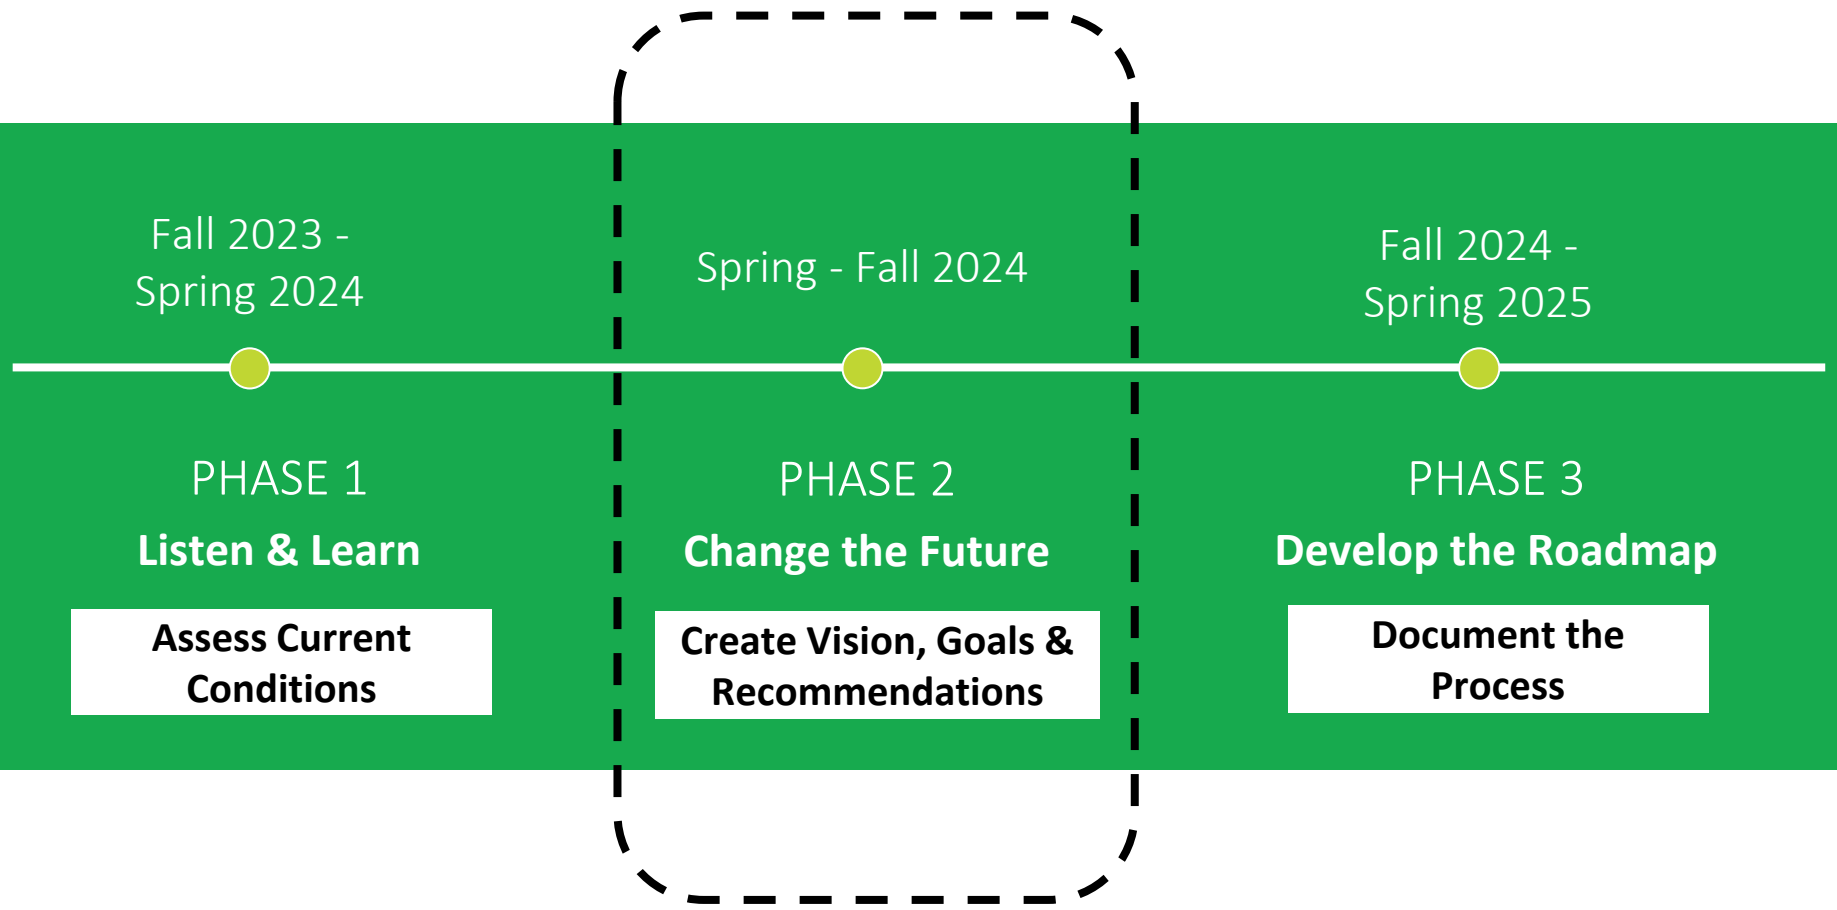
Fall 2023 - Spring 2024

PHASE 1

Listen & Learn

Assess Current Conditions

Spring - Fall 2024

PHASE 2

Change the Future

Create Vision, Goals & Recommendations

Fall 2024 - Spring 2025

PHASE 3

Develop the Roadmap

Document the Process